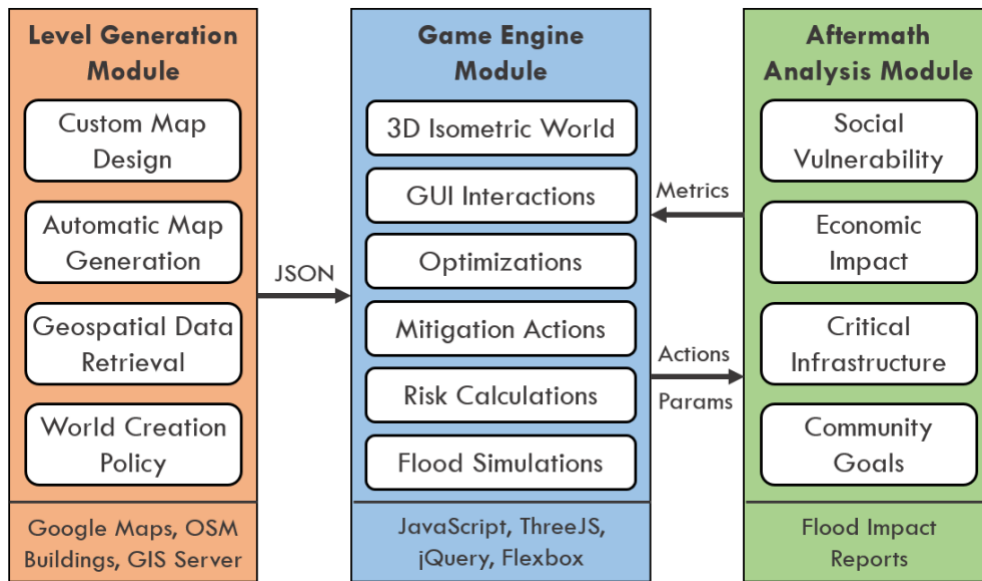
Level Generation Module

Custom Map Design

Automatic Map Generation

Geospatial Data Retrieval

World Creation Policy

Google Maps, OSM Buildings, GIS Server

JSON

Game Engine Module

3D Isometric World

GUI Interactions

Optimizations

Mitigation Actions

Risk Calculations

Flood Simulations

JavaScript, ThreeJS, jQuery, Flexbox

Metrics

Actions

Params

Aftermath Analysis Module

Social Vulnerability

Economic Impact

Critical Infrastructure

Community Goals

Flood Impact Reports